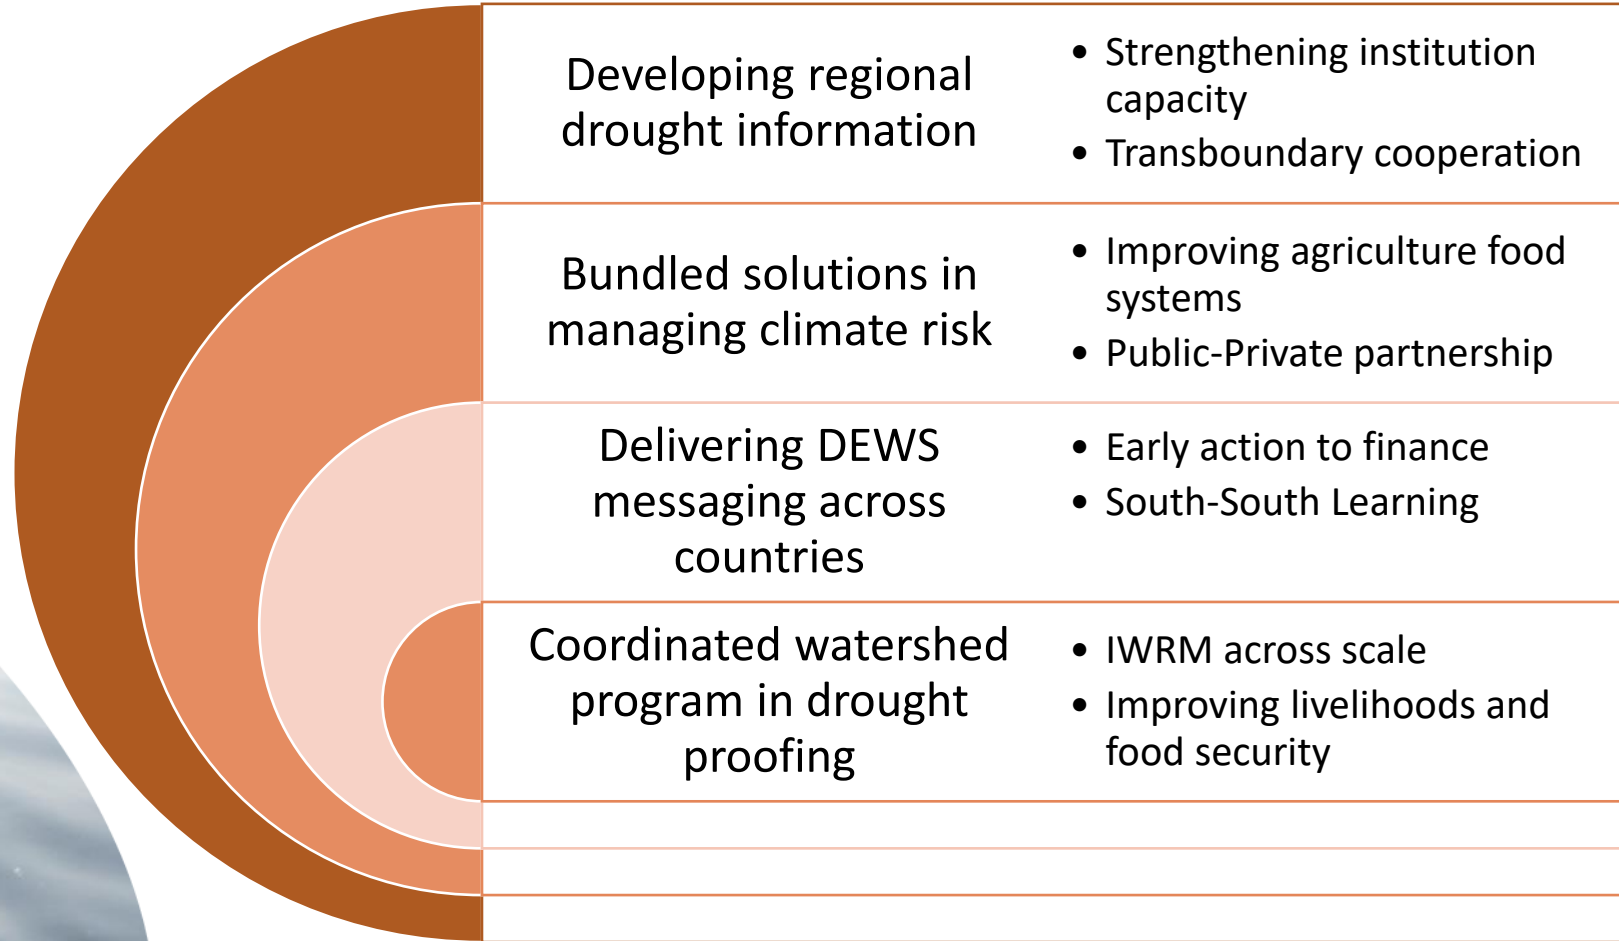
Developing regional drought information

- Strengthening institution capacity
- Transboundary cooperation

Bundled solutions in managing climate risk

- Improving agriculture food systems
- Public-Private partnership

Delivering DEWS messaging across countries

- Early action to finance
- South-South Learning

Coordinated watershed program in drought proofing

- IWRM across scale
- Improving livelihoods and food security